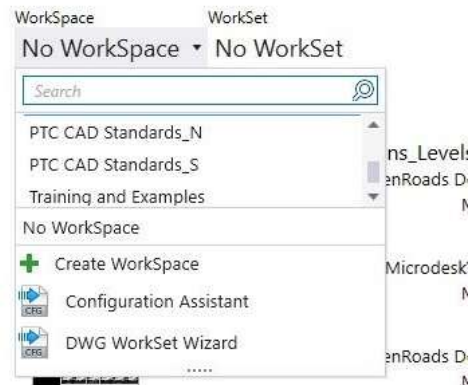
WorkSpace
No WorkSpace

WorkSet
No WorkSet

Search

PTC CAD Standards_N
PTC CAD Standards_S
Training and Examples
No WorkSpace
Create WorkSpace
CFG Configuration Assistant
CFG DWG WorkSet Wizard

ns_Level
enRoads D
M
Microdesk
M
enRoads D